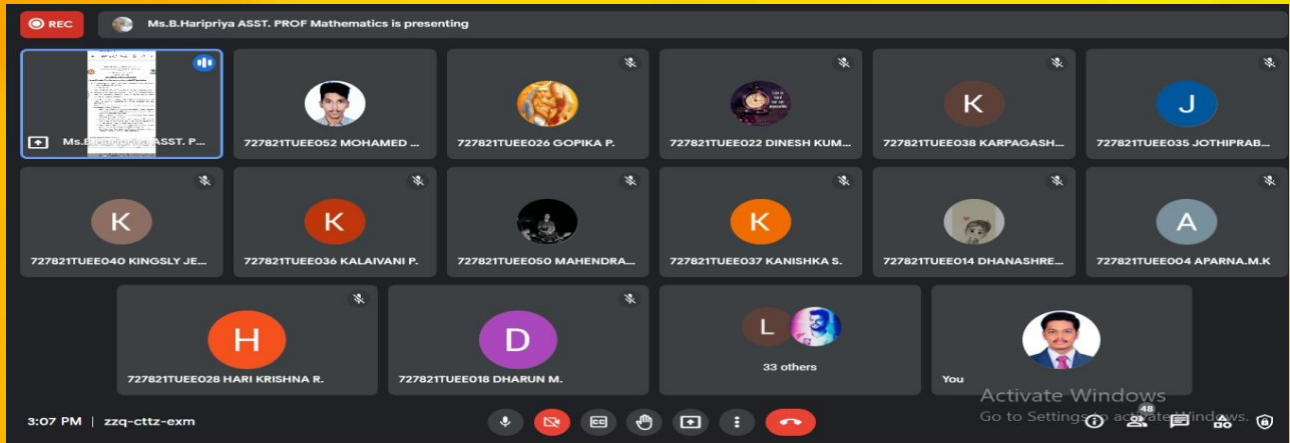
REC

Ms.B.Haripriya ASST. PROF Mathematics is presenting

Ms.B.Haripriya ASST. P...

727821TUEE052 MOHAMED ...

727821TUEE026 GOPIKA P.

727821TUEE022 DINESH KUM...

K
727821TUEE038 KARPAGASH...

J
727821TUEE035 JOTHIPRAB...

K
727821TUEE040 KINGSLY JE...

K
727821TUEE036 KALAIVANI P.

727821TUEE050 MAHENDRA...

K
727821TUEE037 KANISHKA S.

727821TUEE014 DHANASHRE...

A
727821TUEE004 APARNA.M.K

H
727821TUEE028 HARI KRISHNA R.

D
727821TUEE018 DHARUN M.

L
33 others

You

Activate Windows
Go to Settings to activate Windows.

3:07 PM | zzq-cttz-exm

48